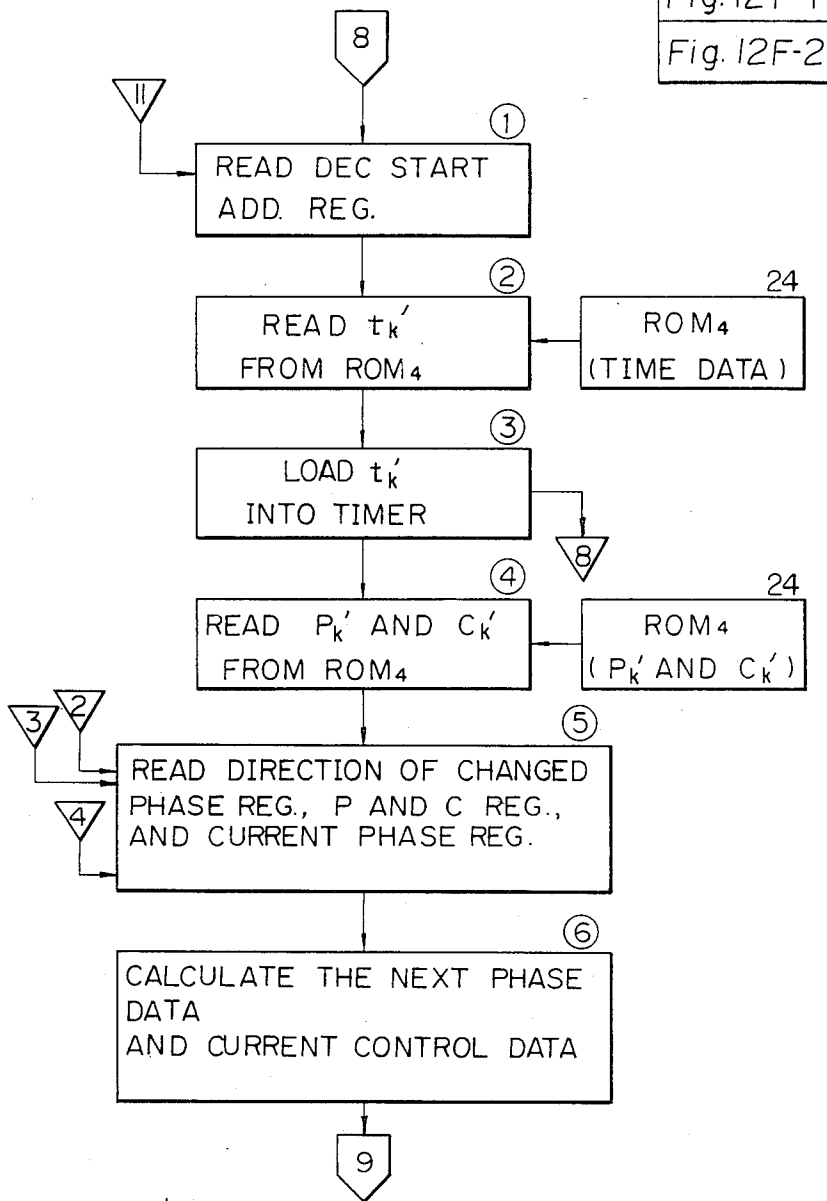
Fig.12F-1
Fig. 12F-2

8

11

①
READ DEC START ADD. REG.

②
READ $t_k'$ FROM $ROM_4$

24
$ROM_4$ (TIME DATA)

③
LOAD $t_k'$ INTO TIMER

8

④
READ $P_k'$ AND $C_k'$ FROM $ROM_4$

24
$ROM_4$ ($P_k'$ AND $C_k'$)

3
2
⑤
READ DIRECTION OF CHANGED PHASE REG., P AND C REG., AND CURRENT PHASE REG.

4

⑥
CALCULATE THE NEXT PHASE DATA
AND CURRENT CONTROL DATA

9